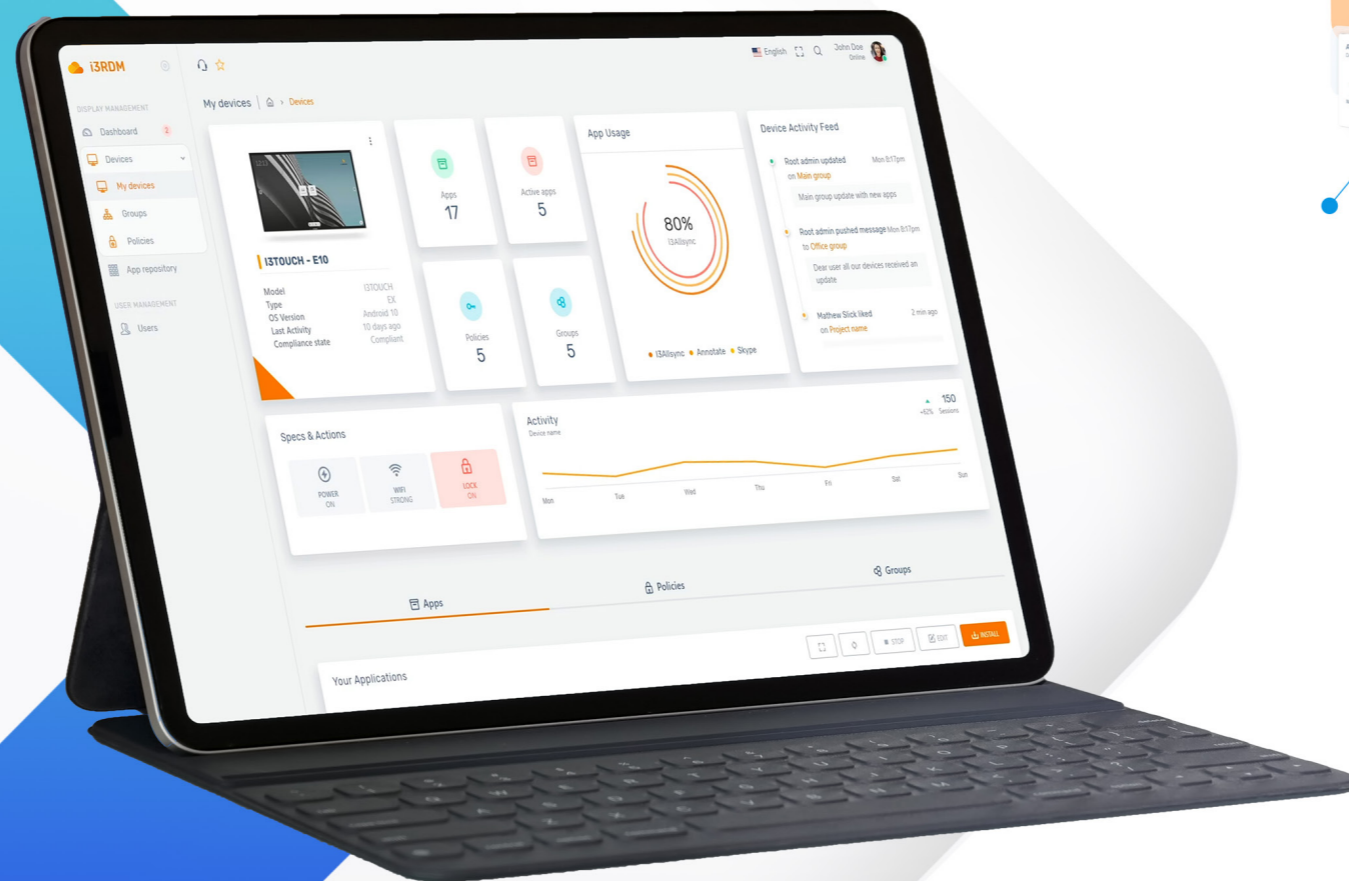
i3RDM

English John Doe Online

DISPLAY MANAGEMENT
Dashboard 2
Devices
My devices
Groups
Policies
App repository
USER MANAGEMENT
Users

My devices > Devices

I3TOUCH - E10
Model I3TOUCH
Type EX
OS Version Android 10
Last Activity 10 days ago
Compliance state Compliant

Apps
17

Active apps
5

Policies
5

Groups
5

App Usage
80%
I3Allsync
I3Allsync Annotate Skype

Device Activity Feed
Root admin updated Mon 8:17pm
on Main group
Main group update with new apps
Root admin pushed message Mon 8:17pm
to Office group
Dear user all our devices received an update
Mathew Slick liked 2 min ago
on Project name

Specs & Actions
POWER ON
WIFI STRONG
LOCK ON

Activity
Device name
150
+62% Sessions
Mon Tue Wed Thu Fri Sat Sun

Apps
Policies
Groups

STOP EDIT INSTALL

Your Applications